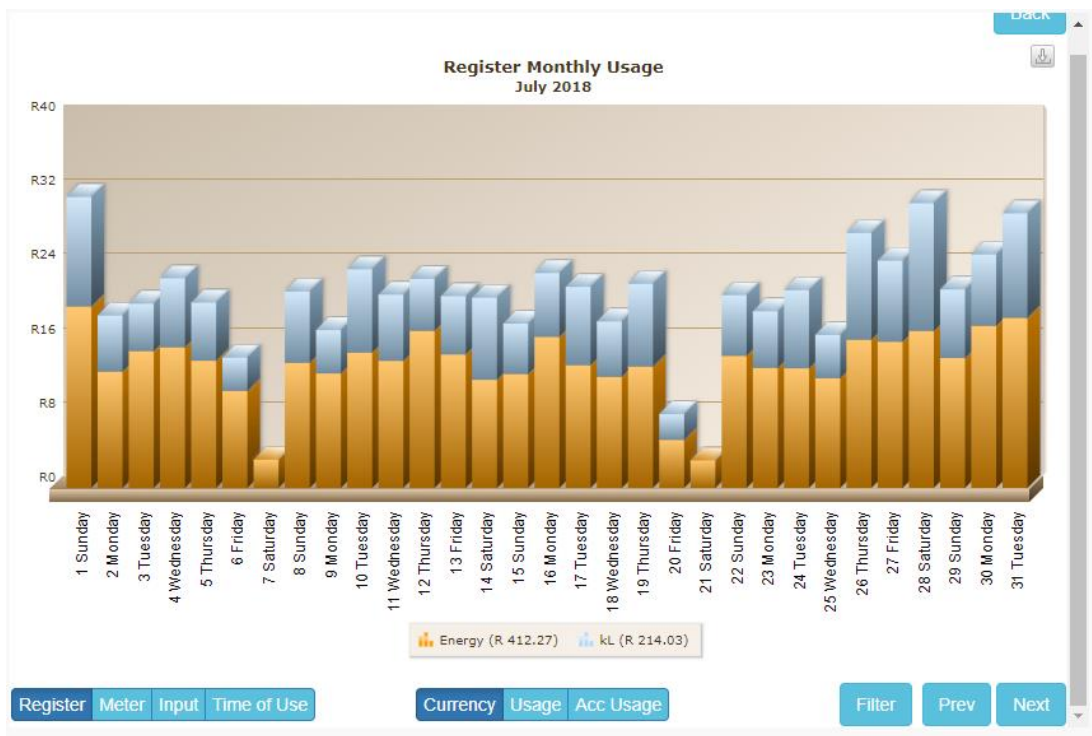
Back

Register Monthly Usage
July 2018

R40
R32
R24
R16
R8
R0

1 Sunday
2 Monday
3 Tuesday
4 Wednesday
5 Thursday
6 Friday
7 Saturday
8 Sunday
9 Monday
10 Tuesday
11 Wednesday
12 Thursday
13 Friday
14 Saturday
15 Sunday
16 Monday
17 Tuesday
18 Wednesday
19 Thursday
20 Friday
21 Saturday
22 Sunday
23 Monday
24 Tuesday
25 Wednesday
26 Thursday
27 Friday
28 Saturday
29 Sunday
30 Monday
31 Tuesday

Energy (R 412.27) kL (R 214.03)

Register Meter Input Time of Use

Currency Usage Acc Usage

Filter Prev Next